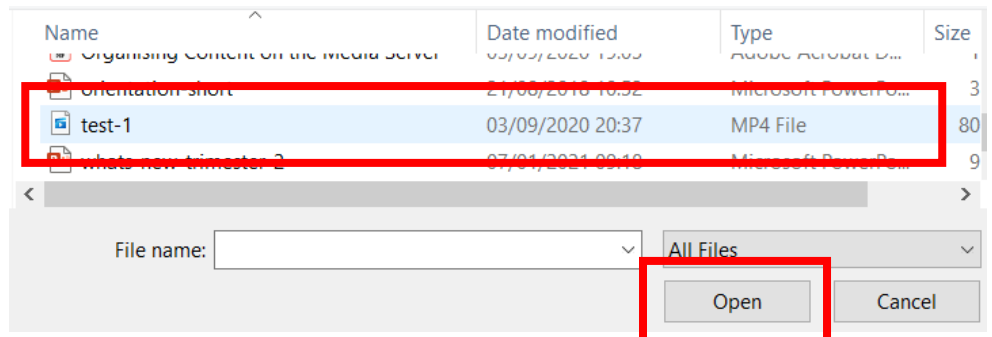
| Name | Date modified | Type | Size |
|---|---|---|---|
| Organising Content on the Media Server | 03/09/2020 19:05 | Adobe Acrobat D... | 1 |
| orientation-short | 21/08/2018 16:52 | Microsoft PowerPo... | 3 |
| test-1 | 03/09/2020 20:37 | MP4 File | 80 |
| whats-new-trimester-2 | 07/01/2021 09:18 | Microsoft PowerPo... | 9 |

File name:

All Files

Open

Cancel